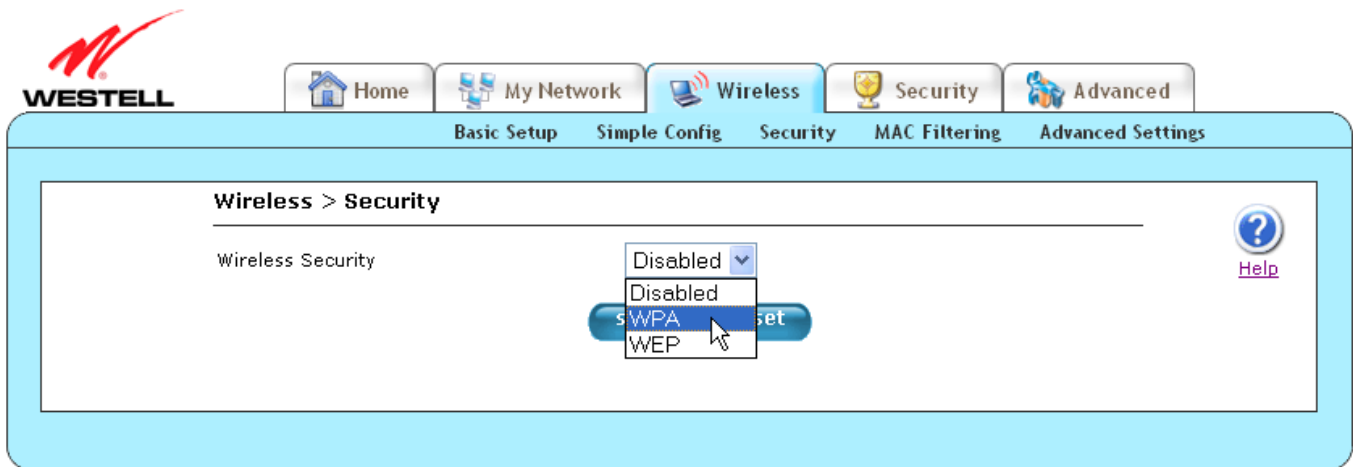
WESTELL

Home My Network Wireless Security Advanced

Basic Setup Simple Config Security MAC Filtering Advanced Settings

Wireless > Security

Wireless Security

Disabled

Disabled
WPA
WEP

s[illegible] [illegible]set

Help